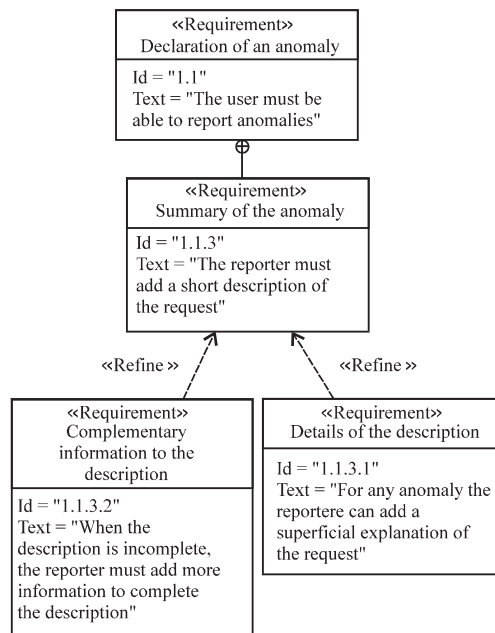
«Requirement»
Declaration of an anomaly

Id = "1.1"
Text = "The user must be able to report anomalies"

«Requirement»
Summary of the anomaly

Id = "1.1.3"
Text = "The reporter must add a short description of the request"

«Refine »

«Refine »

«Requirement»
Complementary information to the description

Id = "1.1.3.2"
Text = "When the description is incomplete, the reporter must add more information to complete the description"

«Requirement»
Details of the description

Id = "1.1.3.1"
Text = "For any anomaly the reportere can add a superficial explanation of the request"